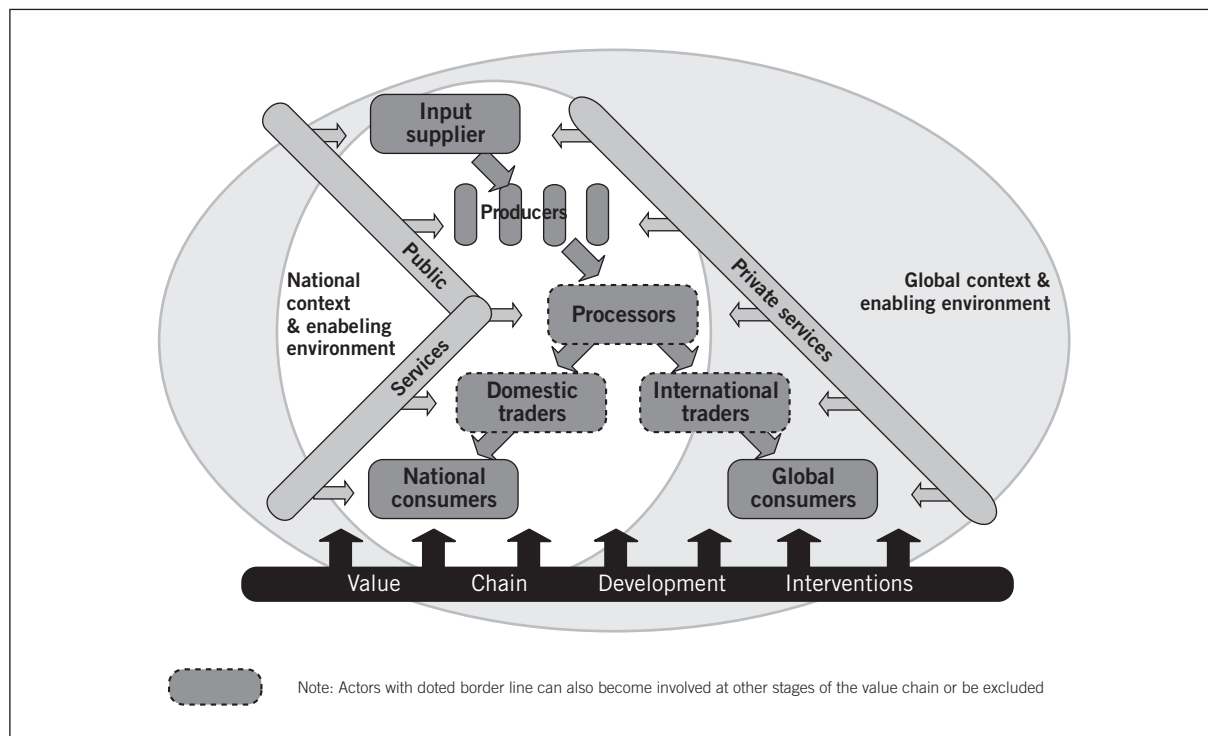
Input supplier

Producers

Public

Services

National context & enabeling environment

Processors

Private services

Global context & enabling environment

Domestic traders

International traders

National consumers

Global consumers

Value Chain Development Interventions

Note: Actors with doted border line can also become involved at other stages of the value chain or be excluded